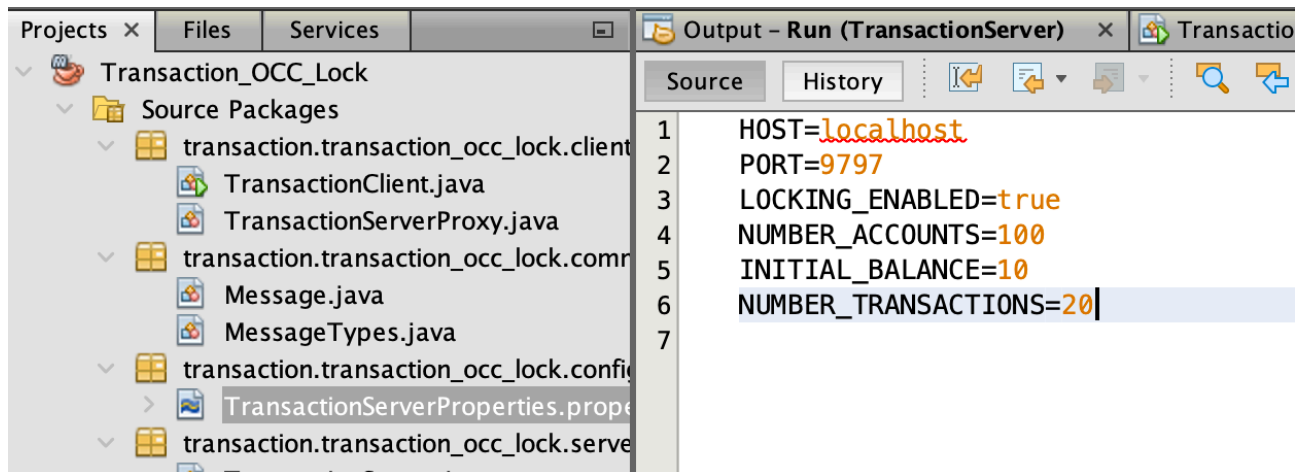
Projects × Files Services

Transaction_OCC_Lock
Source Packages
transaction.transaction_occ_lock.client
TransactionClient.java
TransactionServerProxy.java
transaction.transaction_occ_lock.comn
Message.java
MessageTypes.java
transaction.transaction_occ_lock.config
TransactionServerProperties.prope
transaction.transaction_occ_lock.serve

Output – Run (TransactionServer) × Transactio

Source History

1 HOST=localhost
2 PORT=9797
3 LOCKING_ENABLED=true
4 NUMBER_ACCOUNTS=100
5 INITIAL_BALANCE=10
6 NUMBER_TRANSACTIONS=20
7